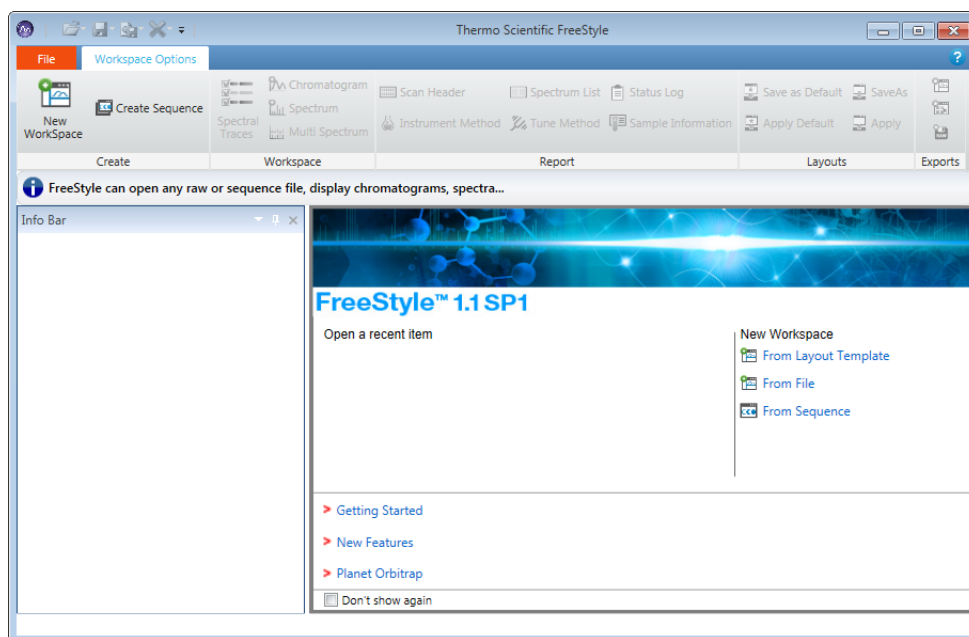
Thermo Scientific FreeStyle

File
Workspace Options

New WorkSpace
Create Sequence
Create

Spectral Traces
Chromatogram
Spectrum
Multi Spectrum
Workspace

Scan Header
Instrument Method
Spectrum List
Tune Method
Status Log
Sample Information
Report

Save as Default
Apply Default
SaveAs
Apply
Layouts

Exports

FreeStyle can open any raw or sequence file, display chromatograms, spectra...

Info Bar

FreeStyle™ 1.1 SP1

Open a recent item

New Workspace
From Layout Template
From File
From Sequence

> Getting Started
> New Features
> Planet Orbitrap

Don't show again